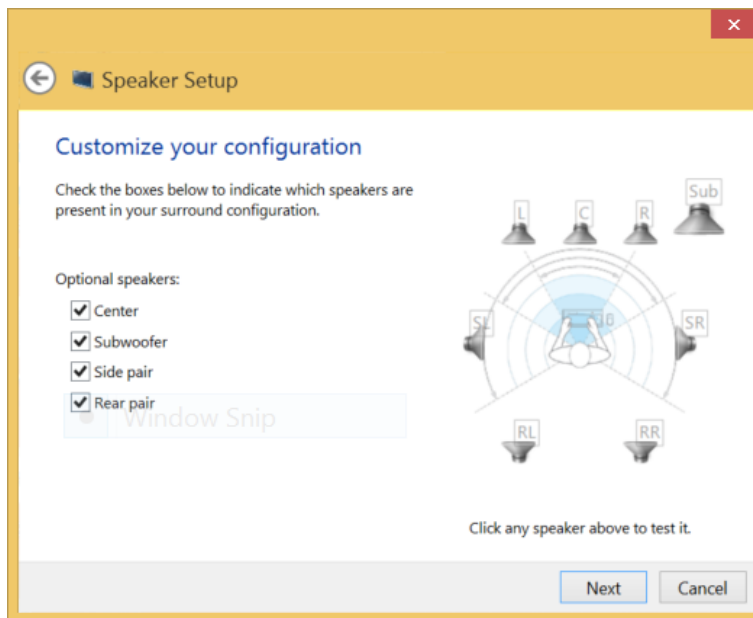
✕

Speaker Setup

Customize your configuration

Check the boxes below to indicate which speakers are present in your surround configuration.

Optional speakers:
Center
Subwoofer
Side pair
Rear pair

Window Snip

L
C
R
Sub
SL
SR
RL
RR

Click any speaker above to test it.

Next
Cancel